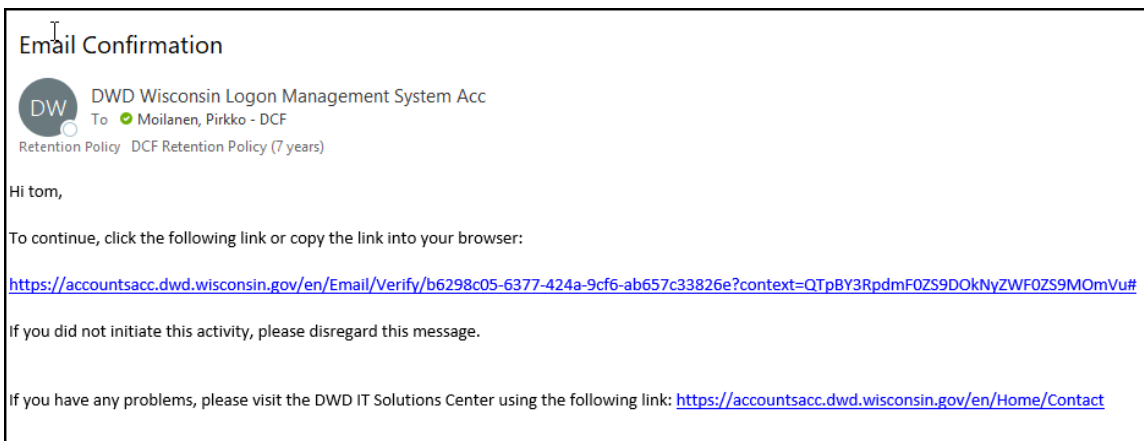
Email Confirmation

DW

DWD Wisconsin Logon Management System Acc

To Moilanen, Pirkko - DCF

Retention Policy DCF Retention Policy (7 years)

Hi tom,

To continue, click the following link or copy the link into your browser:

https://accountsacc.dwd.wisconsin.gov/en/Email/Verify/b6298c05-6377-424a-9cf6-ab657c33826e?context=QTpBY3RpdmF0ZS9DOkNyZWF0ZS9MOmVu#

If you did not initiate this activity, please disregard this message.

If you have any problems, please visit the DWD IT Solutions Center using the following link: https://accountsacc.dwd.wisconsin.gov/en/Home/Contact